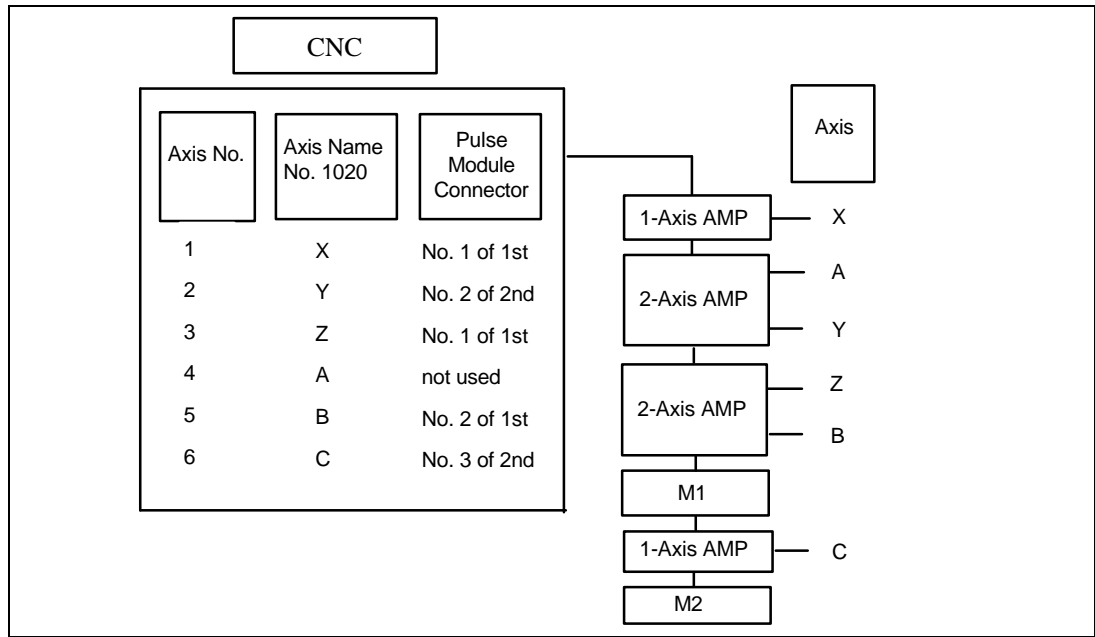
CNC

| Axis No. | Axis Name No. 1020 | Pulse Module Connector |
|---|---|---|
| 1 | X | No. 1 of 1st |
| 2 | Y | No. 2 of 2nd |
| 3 | Z | No. 1 of 1st |
| 4 | A | not used |
| 5 | B | No. 2 of 1st |
| 6 | C | No. 3 of 2nd |

Axis

1-Axis AMP X

2-Axis AMP A Y

2-Axis AMP Z B

M1

1-Axis AMP C

M2